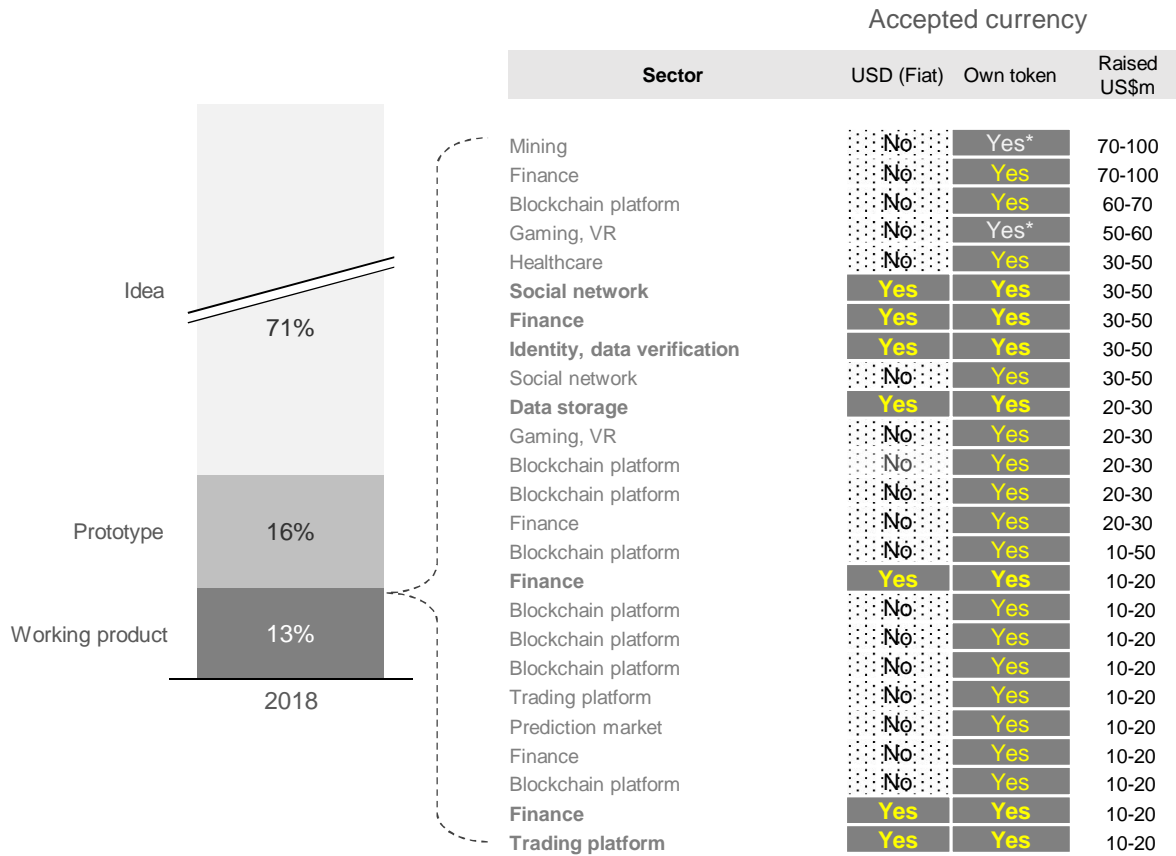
Idea
71%
Prototype
16%
Working product
13%
2018

Accepted currency

| Sector | USD (Fiat) | Own token | Raised US\$m |
|---|---|---|---|
| Mining | No | Yes* | 70-100 |
| Finance | No | Yes | 70-100 |
| Blockchain platform | No | Yes | 60-70 |
| Gaming, VR | No | Yes* | 50-60 |
| Healthcare | No | Yes | 30-50 |
| **Social network** | Yes | Yes | 30-50 |
| **Finance** | Yes | Yes | 30-50 |
| **Identity, data verification** | Yes | Yes | 30-50 |
| Social network | No | Yes | 30-50 |
| **Data storage** | Yes | Yes | 20-30 |
| Gaming, VR | No | Yes | 20-30 |
| Blockchain platform | No | Yes | 20-30 |
| Blockchain platform | No | Yes | 20-30 |
| Finance | No | Yes | 20-30 |
| Blockchain platform | No | Yes | 10-50 |
| **Finance** | Yes | Yes | 10-20 |
| Blockchain platform | No | Yes | 10-20 |
| Blockchain platform | No | Yes | 10-20 |
| Blockchain platform | No | Yes | 10-20 |
| Trading platform | No | Yes | 10-20 |
| Prediction market | No | Yes | 10-20 |
| Finance | No | Yes | 10-20 |
| Blockchain platform | No | Yes | 10-20 |
| **Finance** | Yes | Yes | 10-20 |
| **Trading platform** | Yes | Yes | 10-20 |